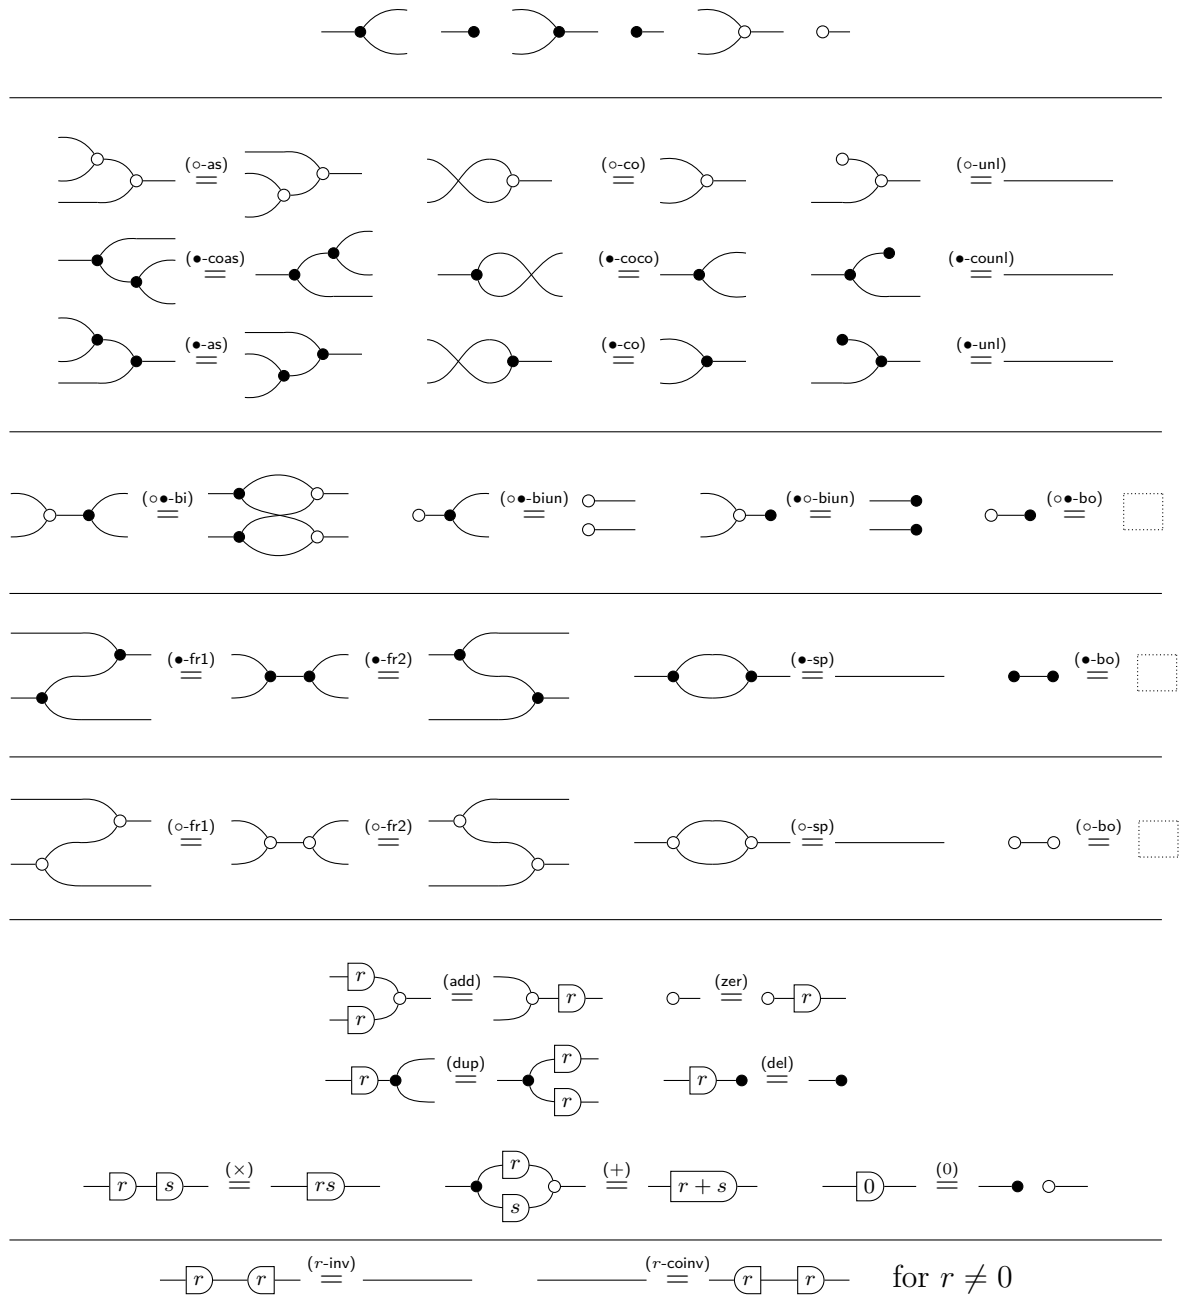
(○-as) =
(○-co) =
(○-unl) =
(●-coas) =
(●-coco) =
(●-counl) =
(●-as) =
(●-co) =
(●-unl) =

(○●-bi) =
(○●-biun) =
(●○-biun) =
(○●-bo) =

(●-fr1) =
(●-fr2) =
(●-sp) =
(●-bo) =

(○-fr1) =
(○-fr2) =
(○-sp) =
(○-bo) =

$r$
$r$
(add) =
$r$
(zer) =
$r$

$r$
(dup) =
$r$
$r$
$r$
(del) =

$r$ $s$ $\overset{(\times)}{=}$ $rs$
$r$ $s$ $\overset{(+)}{=}$ $r+s$
$0$ $\overset{(0)}{=}$

$r$ $r$ $\overset{(r\text{-inv})}{=}$
$\overset{(r\text{-coinv})}{=}$ $r$ $r$ for $r \neq 0$